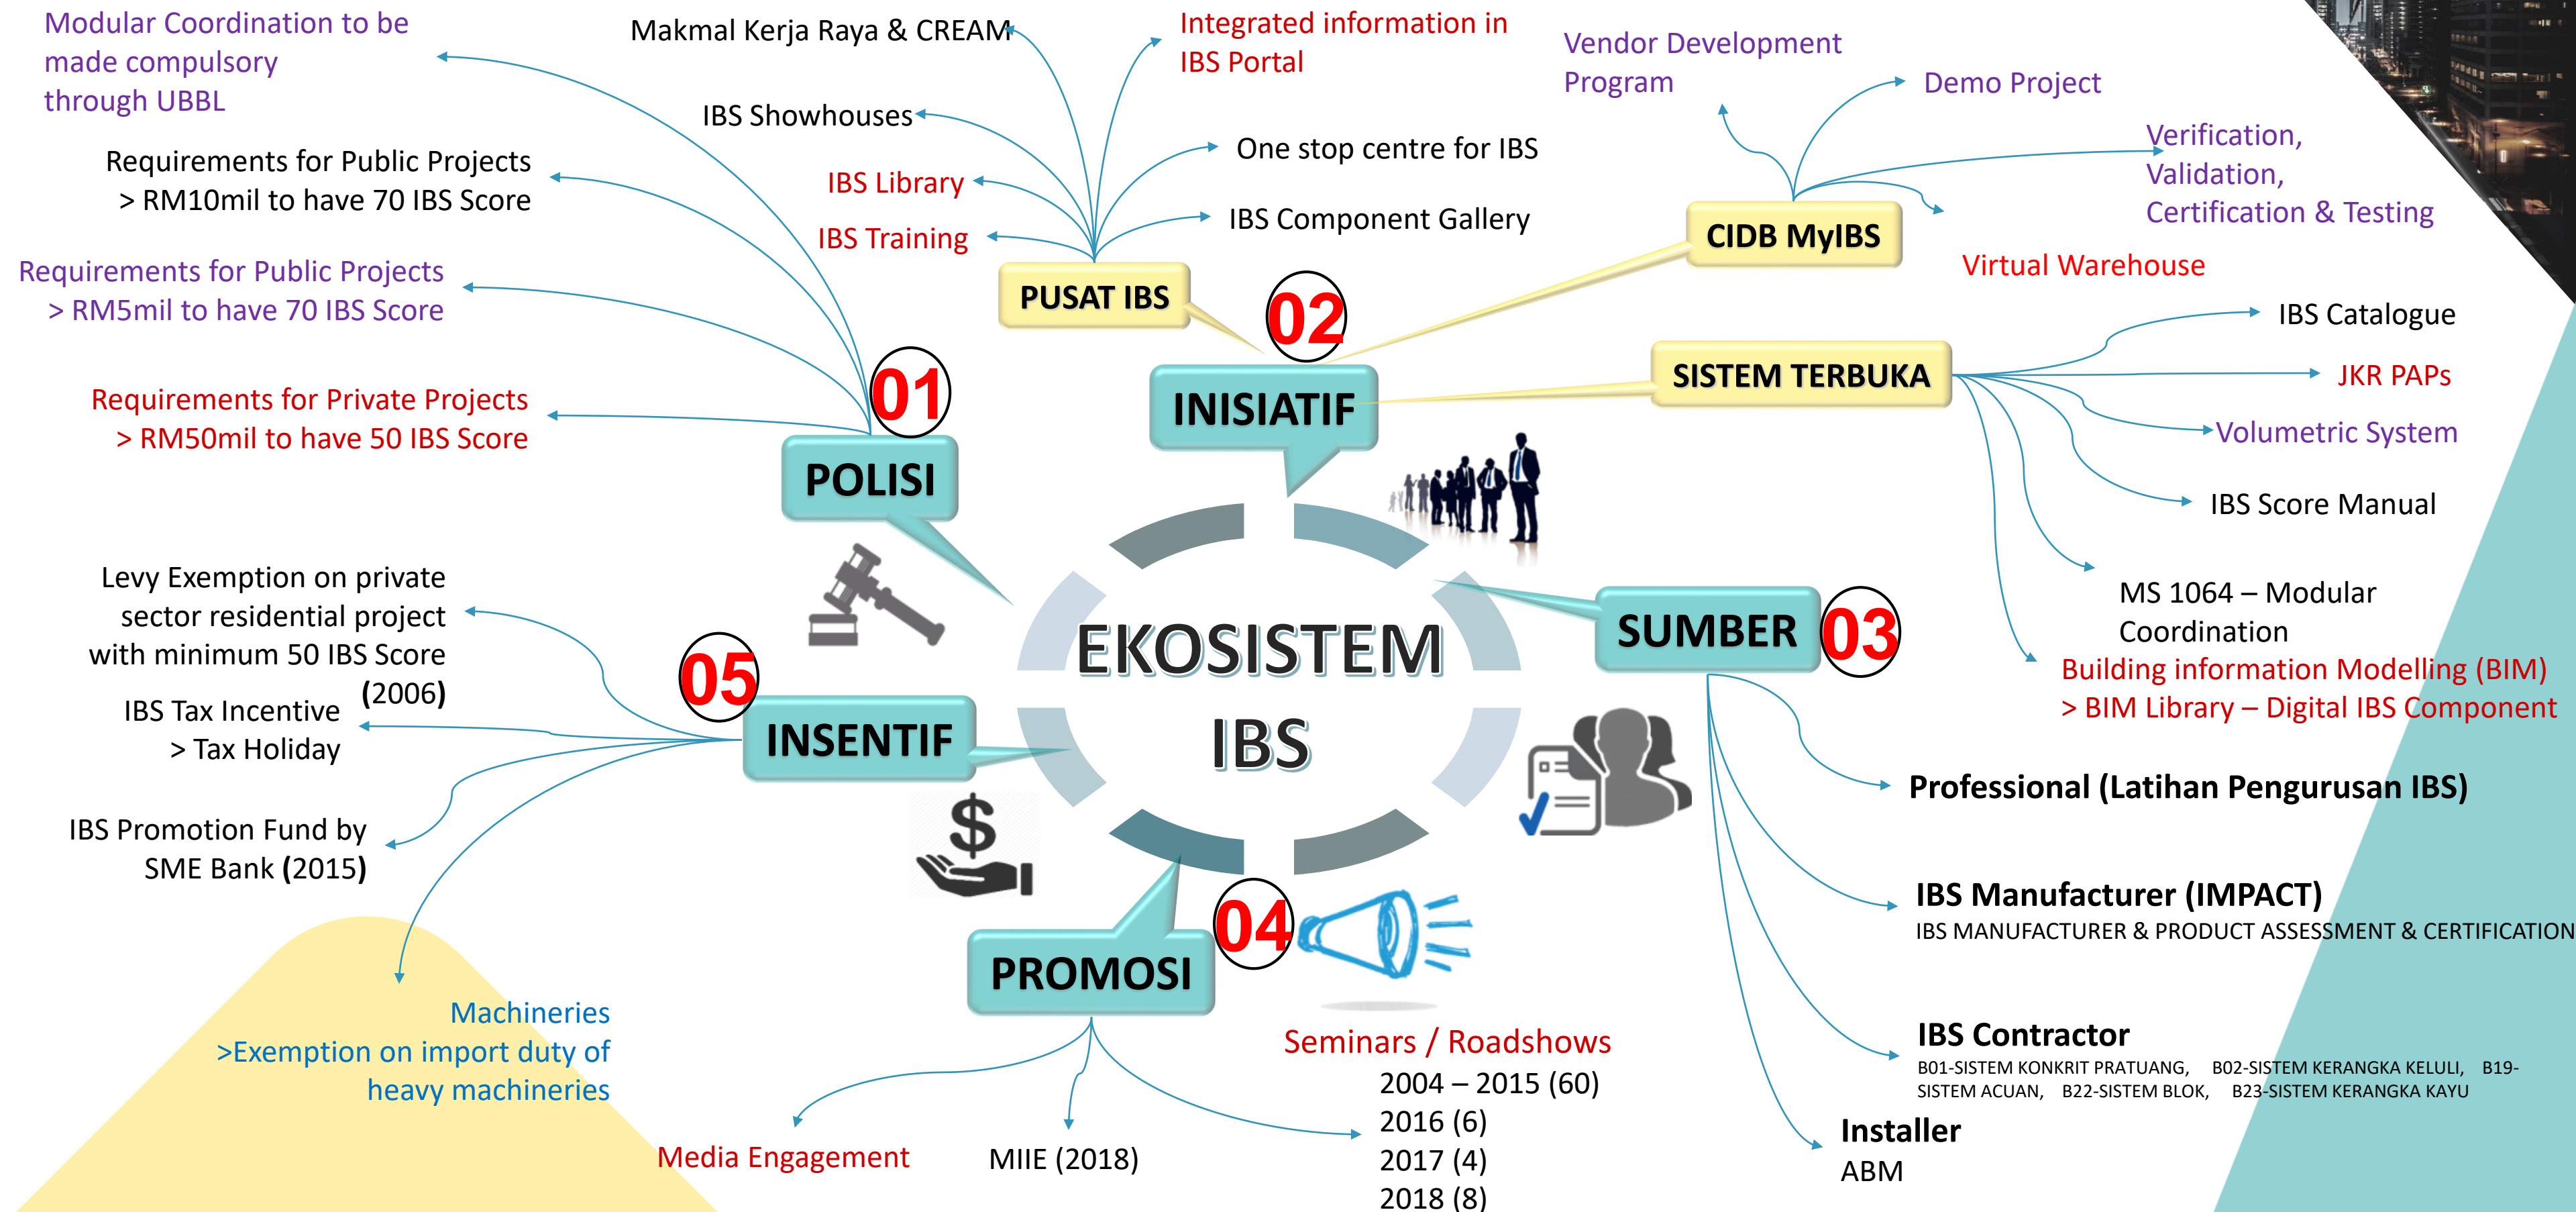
Modular Coordination to be made compulsory through UBBL

Makmal Kerja Raya & CREAM

Integrated information in IBS Portal

Vendor Development Program

Demo Project

IBS Showhouses

One stop centre for IBS

Verification, Validation, Certification & Testing

Requirements for Public Projects
> RM10mil to have 70 IBS Score

IBS Library

IBS Training

IBS Component Gallery

CIDB MyIBS

Virtual Warehouse

Requirements for Public Projects
> RM5mil to have 70 IBS Score

PUSAT IBS

02

IBS Catalogue

SISTEM TERBUKA

JKR PAPs

INISIATIF

01

Requirements for Private Projects
> RM50mil to have 50 IBS Score

Volumetric System

POLISI

IBS Score Manual

Levy Exemption on private sector residential project with minimum 50 IBS Score (2006)

EKOSISTEM IBS

SUMBER

03

MS 1064 – Modular Coordination

Building information Modelling (BIM)
> BIM Library – Digital IBS Component

05

INSENTIF

IBS Tax Incentive
> Tax Holiday

Professional (Latihan Pengurusan IBS)

IBS Promotion Fund by SME Bank (2015)

IBS Manufacturer (IMPACT)
IBS MANUFACTURER & PRODUCT ASSESSMENT & CERTIFICATION

04

PROMOSI

Machineries
>Exemption on import duty of heavy machineries

Seminars / Roadshows
2004 – 2015 (60)
2016 (6)
2017 (4)
2018 (8)

IBS Contractor
B01-SISTEM KONKRIT PRATUANG, B02-SISTEM KERANGKA KELULI, B19-SISTEM ACUAN, B22-SISTEM BLOK, B23-SISTEM KERANGKA KAYU

Media Engagement

MIIE (2018)

Installer
ABM